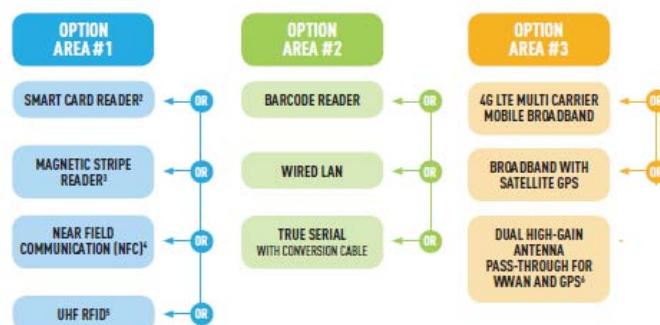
OPTION AREA #1

SMART CARD READER²

OR

MAGNETIC STRIPE READER³

OR

NEAR FIELD COMMUNICATION (NFC)⁴

OR

UHF RFID⁵

OR

OPTION AREA #2

BARCODE READER

OR

WIRED LAN

OR

TRUE SERIAL WITH CONVERSION CABLE

OR

OPTION AREA #3

4G LTE MULTI CARRIER MOBILE BROADBAND

OR

BROADBAND WITH SATELLITE GPS

OR

DUAL HIGH-GAIN ANTENNA PASS-THROUGH FOR WWAN AND GPS⁶